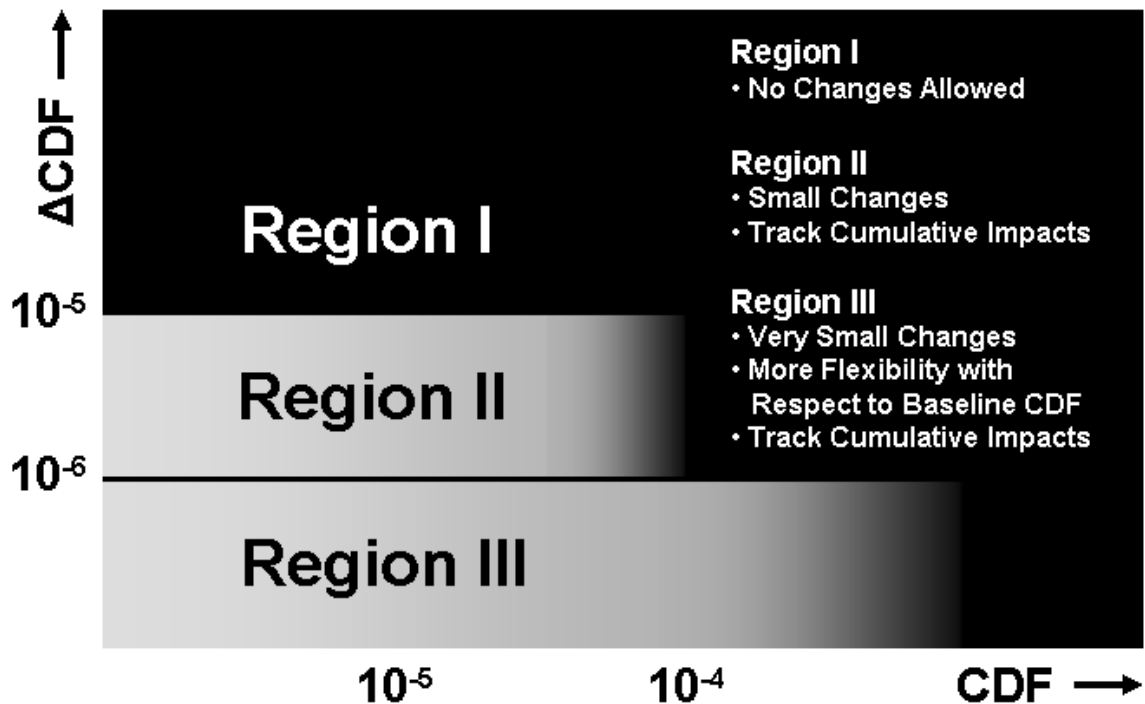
ΔCDF →

Region I
• No Changes Allowed

Region II
• Small Changes
• Track Cumulative Impacts

Region III
• Very Small Changes
• More Flexibility with Respect to Baseline CDF
• Track Cumulative Impacts

Region I

$10^{-5}$

Region II

$10^{-6}$

Region III

$10^{-5}$ $10^{-4}$ CDF →